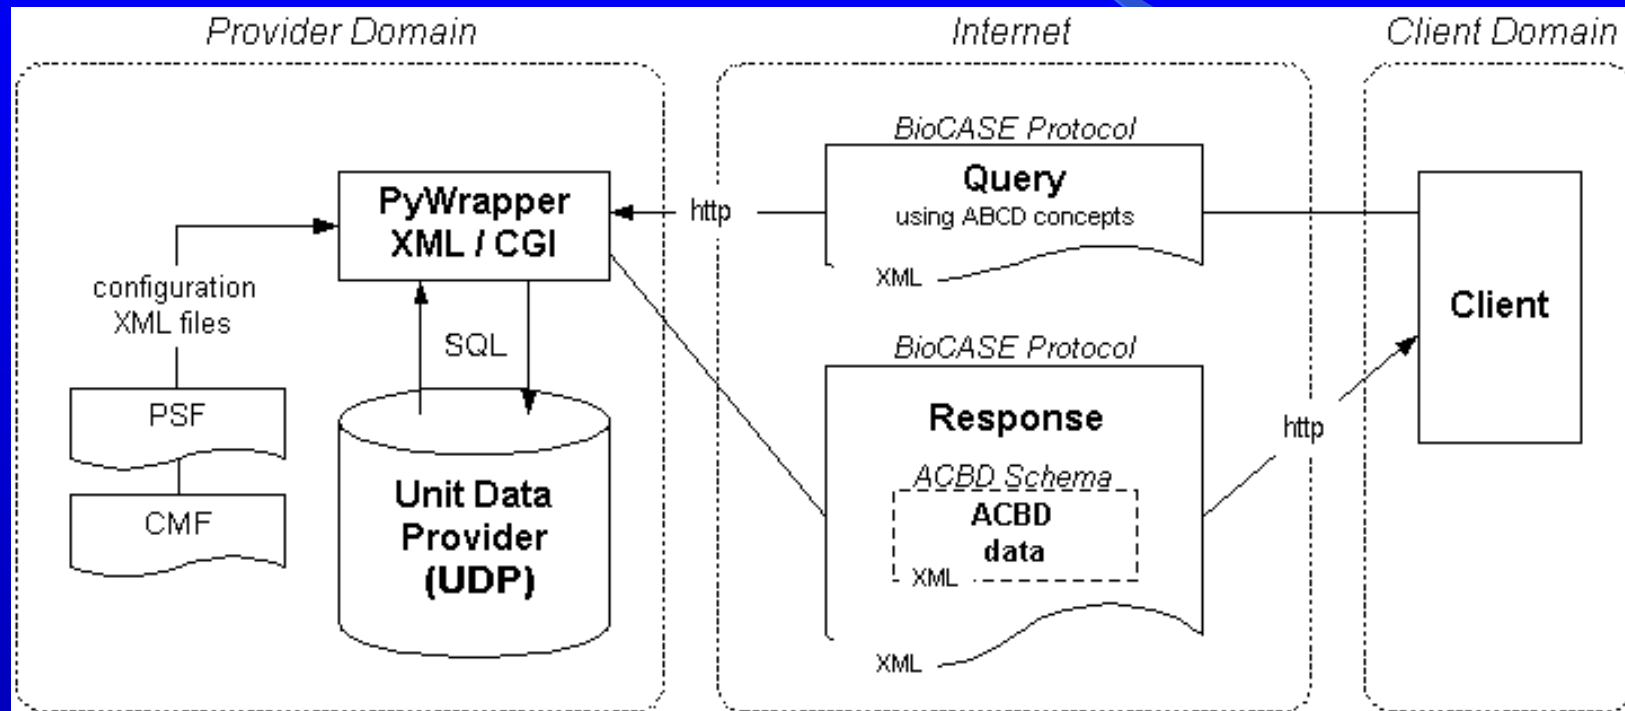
Provider Domain

Internet

Client Domain

BioCASE Protocol

Query
using ABCD concepts

XML

PyWrapper
XML / CGI

http

configuration
XML files

PSF

CMF

SQL

Unit Data
Provider
(UDP)

Client

BioCASE Protocol

Response

ACBD Schema

ACBD
data

XML

XML

http